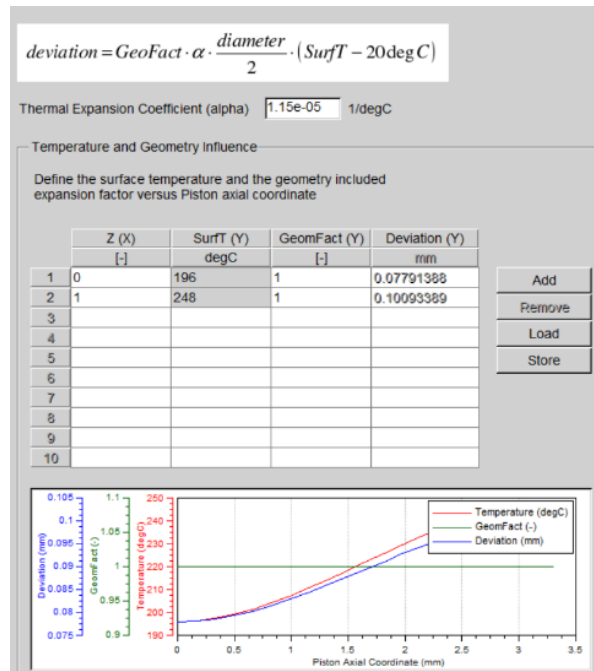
$deviation = GeoFact \cdot \alpha \cdot \frac{diameter}{2} \cdot (SurfT - 20 \deg C)$

Thermal Expansion Coefficient (alpha) 1.15e-05 1/degC

Temperature and Geometry Influence

Define the surface temperature and the geometry included expansion factor versus Piston axial coordinate

| | Z (X) | SurfT (Y) | GeomFact (Y) | Deviation (Y) |
|---|---|---|---|---|
| | [-] | degC | [-] | mm |
| 1 | 0 | 196 | 1 | 0.07791388 |
| 2 | 1 | 248 | 1 | 0.10093389 |
| 3 | | | | |
| 4 | | | | |
| 5 | | | | |
| 6 | | | | |
| 7 | | | | |
| 8 | | | | |
| 9 | | | | |
| 10 | | | | |

Add
Remove
Load
Store

Deviation (mm)
0.105
0.1
0.095
0.09
0.085
0.08
0.075

GeomFact (-)
1.1
1.05
1
0.95
0.9

Temperature (degC)
250
240
230
220
210
200
190

Temperature (degC)
GeomFact (-)
Deviation (mm)

0
0.5
1
1.5
2
2.5
3
3.5
Piston Axial Coordinate (mm)